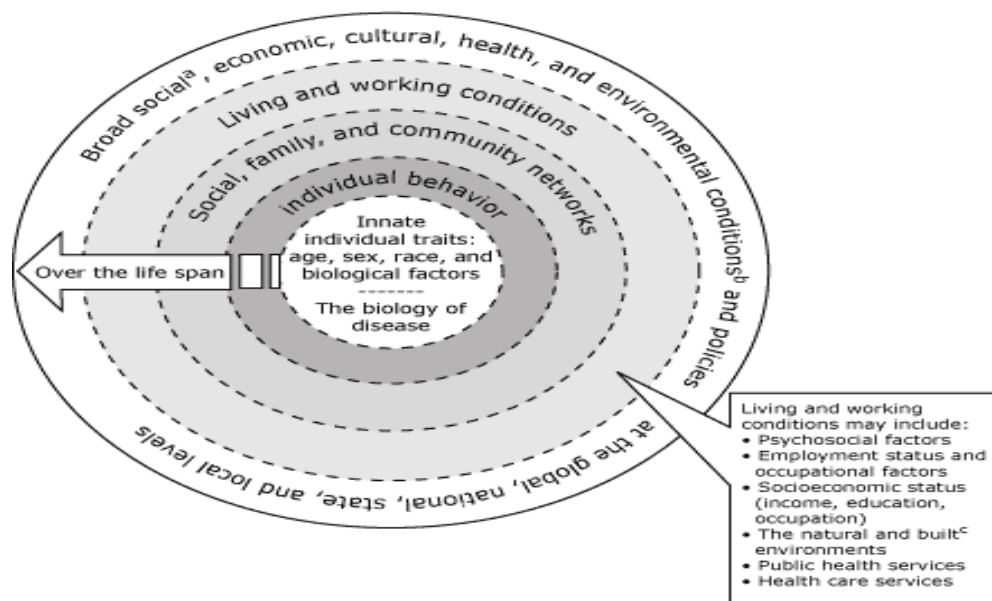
Broad social$^{a}$, economic, cultural, health, and environmental conditions$^{b}$ and policies at the global, national, state, and local levels

Living and working conditions

Social, family, and community networks

Individual behavior

Innate individual traits: age, sex, race, and biological factors

The biology of disease

Over the life span

Living and working conditions may include:
• Psychosocial factors
• Employment status and occupational factors
• Socioeconomic status (income, education, occupation)
• The natural and built$^{c}$ environments
• Public health services
• Health care services